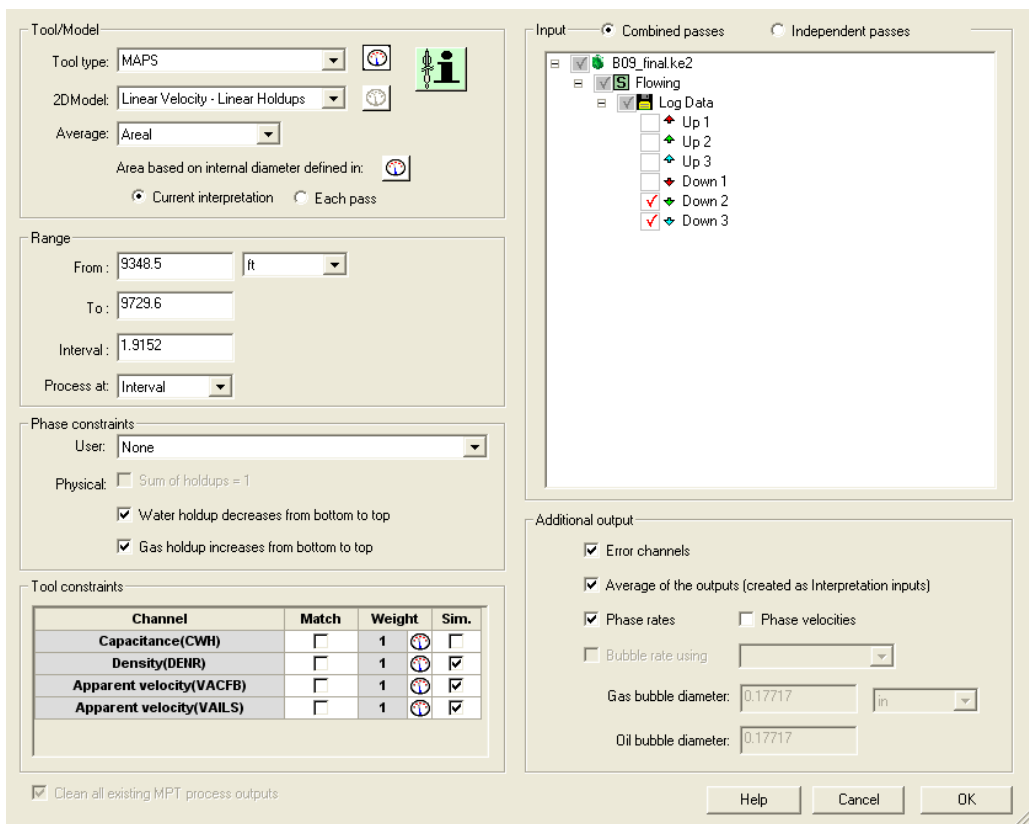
Tool/Model

Tool type: MAPS

2DModel: Linear Velocity - Linear Holdups

Average: Areal

Area based on internal diameter defined in:

Current interpretation   Each pass

Range

From : 9348.5   ft

To : 9729.6

Interval : 1.9152

Process at: Interval

Phase constraints

User: None

Physical: Sum of holdups = 1

Water holdup decreases from bottom to top

Gas holdup increases from bottom to top

Tool constraints

| Channel | Match | Weight | | Sim. |
|---|---|---|---|---|
| Capacitance(CWH) | ☐ | 1 | | ☐ |
| Density(DENR) | ☐ | 1 | | ☑ |
| Apparent velocity(VACFB) | ☐ | 1 | | ☑ |
| Apparent velocity(VAILS) | ☐ | 1 | | ☑ |

Clean all existing MPT process outputs

Input   Combined passes   Independent passes

B09_final.ke2
Flowing
Log Data
Up 1
Up 2
Up 3
Down 1
Down 2
Down 3

Additional output

Error channels

Average of the outputs (created as Interpretation inputs)

Phase rates   Phase velocities

Bubble rate using

Gas bubble diameter: 0.17717   in

Oil bubble diameter: 0.17717

Help   Cancel   OK